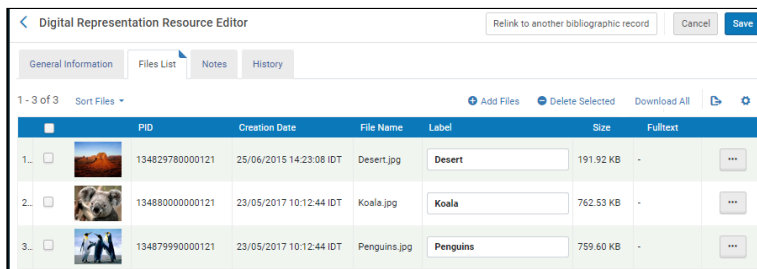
Digital Representation Resource Editor

Relink to another bibliographic record

Cancel

Save

General Information

Files List

Notes

History

1 - 3 of 3

Sort Files

Add Files

Delete Selected

Download All

| | | | PID | Creation Date | File Name | Label | Size | Fulltext | |
|---|---|---|---|---|---|---|---|---|---|
| 1... | | | 134829780000121 | 25/06/2015 14:23:08 IDT | Desert.jpg | Desert | 191.92 KB | - | ··· |
| 2... | | | 134880000000121 | 23/05/2017 10:12:44 IDT | Koala.jpg | Koala | 762.53 KB | - | ··· |
| 3... | | | 134879990000121 | 23/05/2017 10:12:44 IDT | Penguins.jpg | Penguins | 759.60 KB | - | ··· |